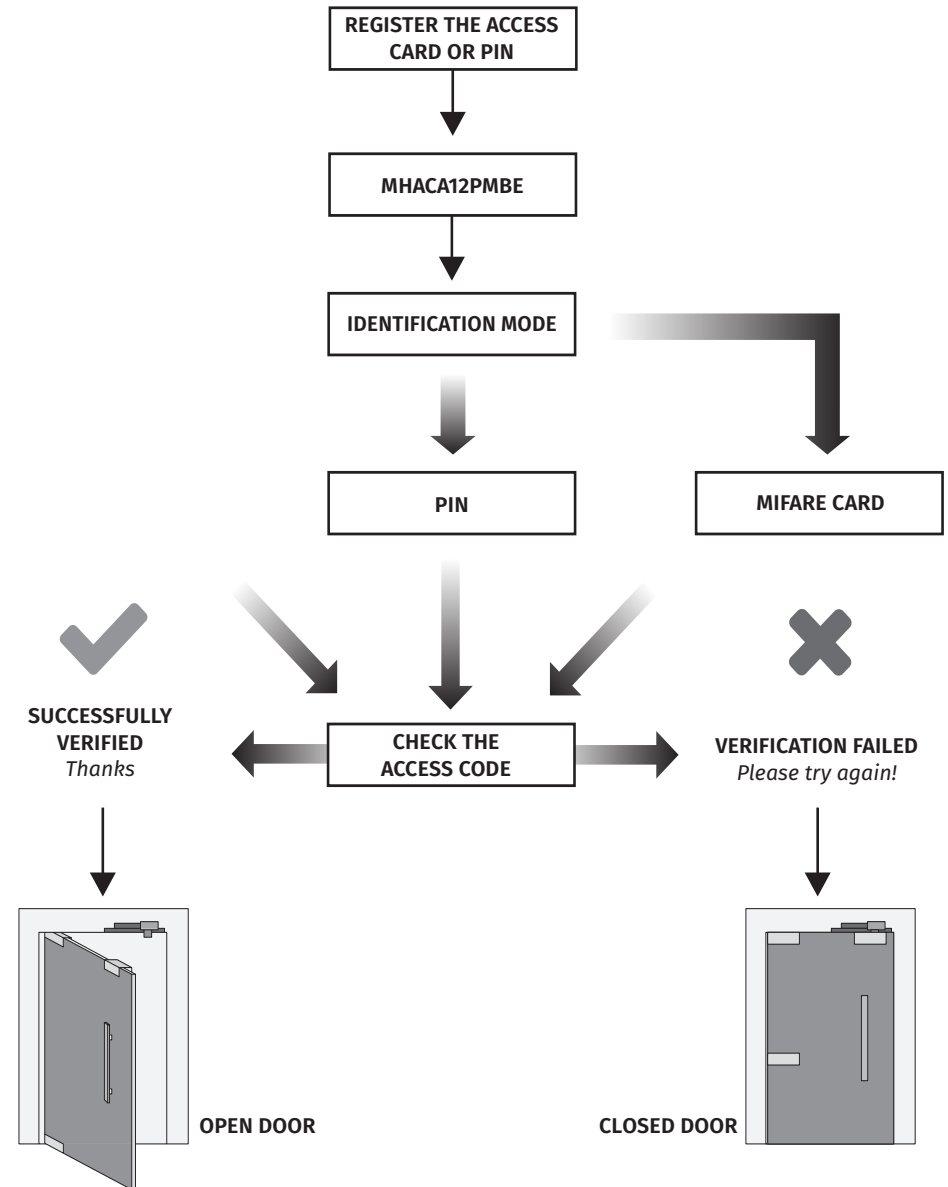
REGISTER THE ACCESS CARD OR PIN

MHACA12PMBE

IDENTIFICATION MODE

PIN

MIFARE CARD

SUCCESSFULLY VERIFIED
*Thanks*

CHECK THE ACCESS CODE

VERIFICATION FAILED
*Please try again!*

OPEN DOOR

CLOSED DOOR